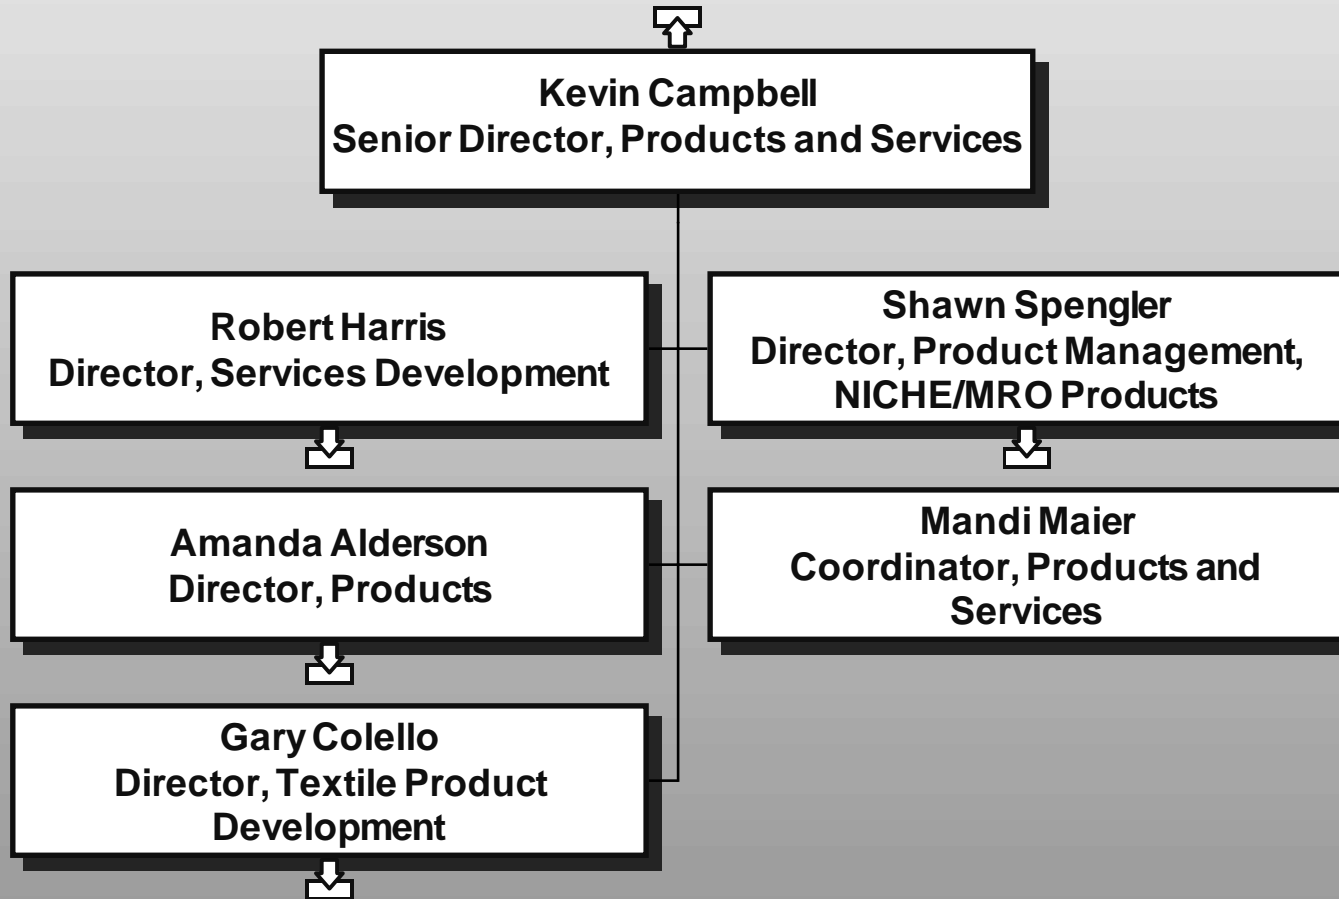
Kevin Campbell
Senior Director, Products and Services

Robert Harris
Director, Services Development

Shawn Spengler
Director, Product Management, NICHE/MRO Products

Amanda Alderson
Director, Products

Mandi Maier
Coordinator, Products and Services

Gary Colello
Director, Textile Product Development